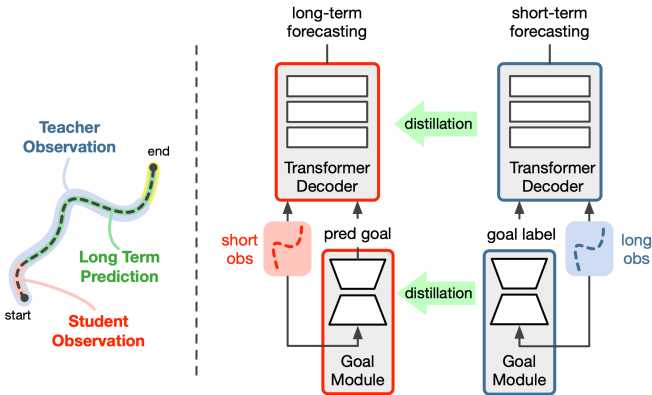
Teacher Observation

end

Long Term Prediction

start

Student Observation

long-term forecasting

Transformer Decoder

distillation

short-term forecasting

Transformer Decoder

short obs

pred goal

goal label

long obs

distillation

Goal Module

Goal Module